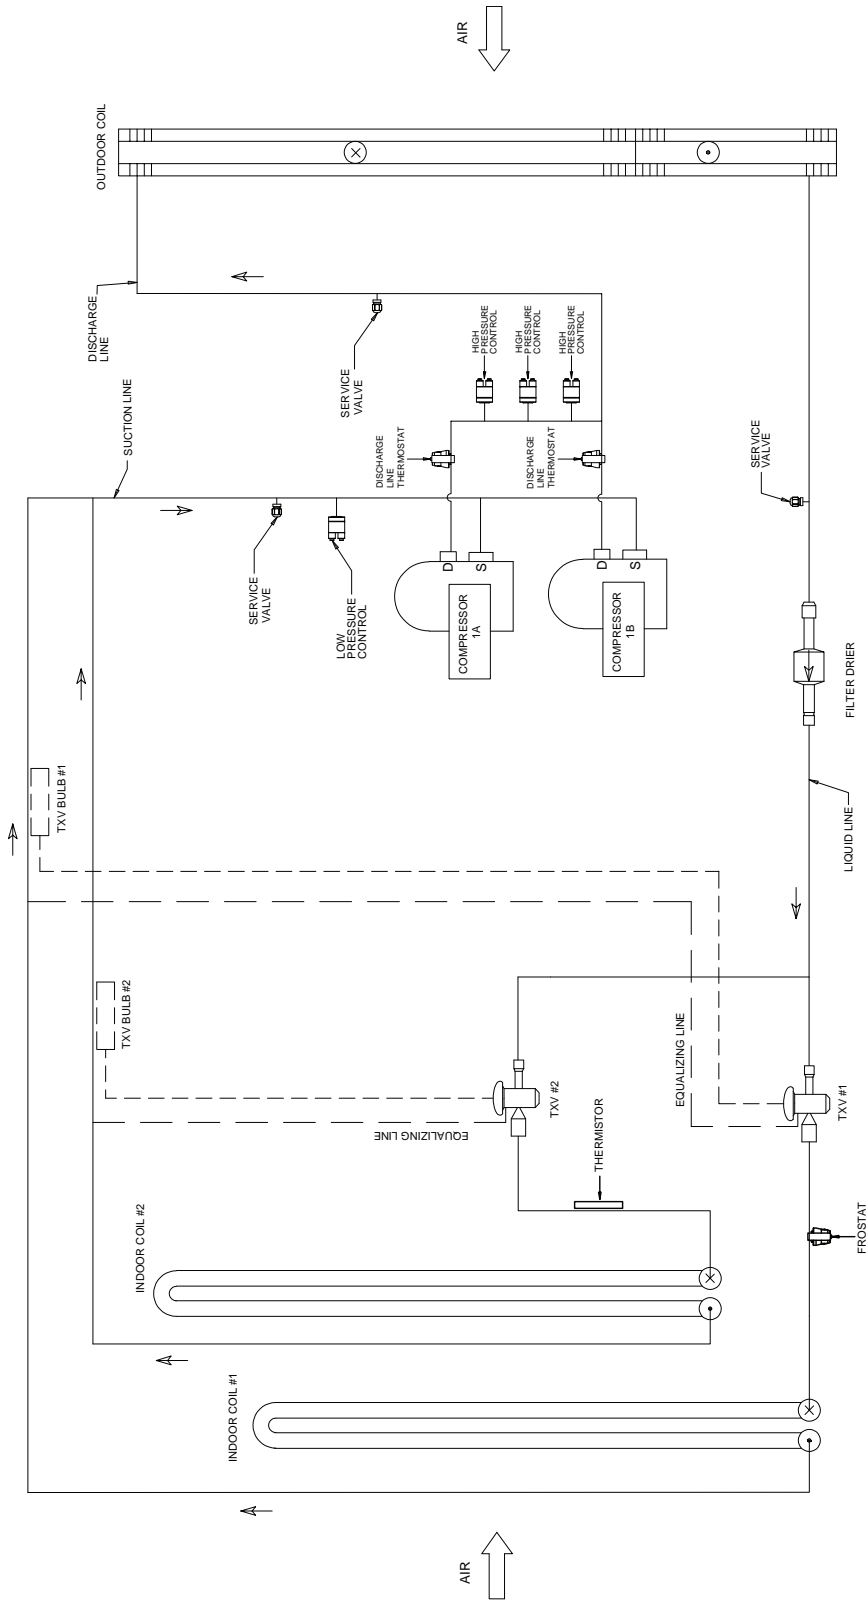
AIR

OUTDOOR COIL

DISCHARGE LINE

SERVICE VALVE

HIGH PRESSURE CONTROL

HIGH PRESSURE CONTROL

HIGH PRESSURE CONTROL

SUCTION LINE

DISCHARGE LINE THERMOSTAT

DISCHARGE LINE THERMOSTAT

SERVICE VALVE

SERVICE VALVE

LOW PRESSURE CONTROL

D

S

COMPRESSOR 1A

D

S

COMPRESSOR 1B

FILTER DRIER

TXV BULB #1

LIQUID LINE

TXV BULB #2

EQUALIZING LINE

TXV #2

TXV #1

EQUALIZING LINE

THERMISTOR

INDOOR COIL #2

FROSTAT

INDOOR COIL #1

AIR